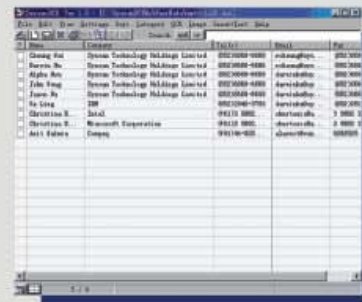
File Edit View Settings Tool Category SIM Image SoundPort Help

Search

| Name | Company | Tel/Cell | Email | Fax |
|---|---|---|---|---|
| Cheung Kai | Sysvan Technology Holdings Limited | (852)6000-0000 | | |
| Dennis Ho | Sysvan Technology Holdings Limited | (852)6000-0000 | | |
| Alpha Hor | Sysvan Technology Holdings Limited | (852)6000-0000 | | |
| John Yong | Sysvan Technology Holdings Limited | (852)6000-0000 | | |
| Jason Ng | Sysvan Technology Holdings Limited | (852)6000-0000 | | |
| Yu Ling | IBM | | | |
| Christina K. | Intel | | | |
| Christina K. | Microsoft Corporation | | | |
| Anit Kalara | Compaq | | | |

1 / 9